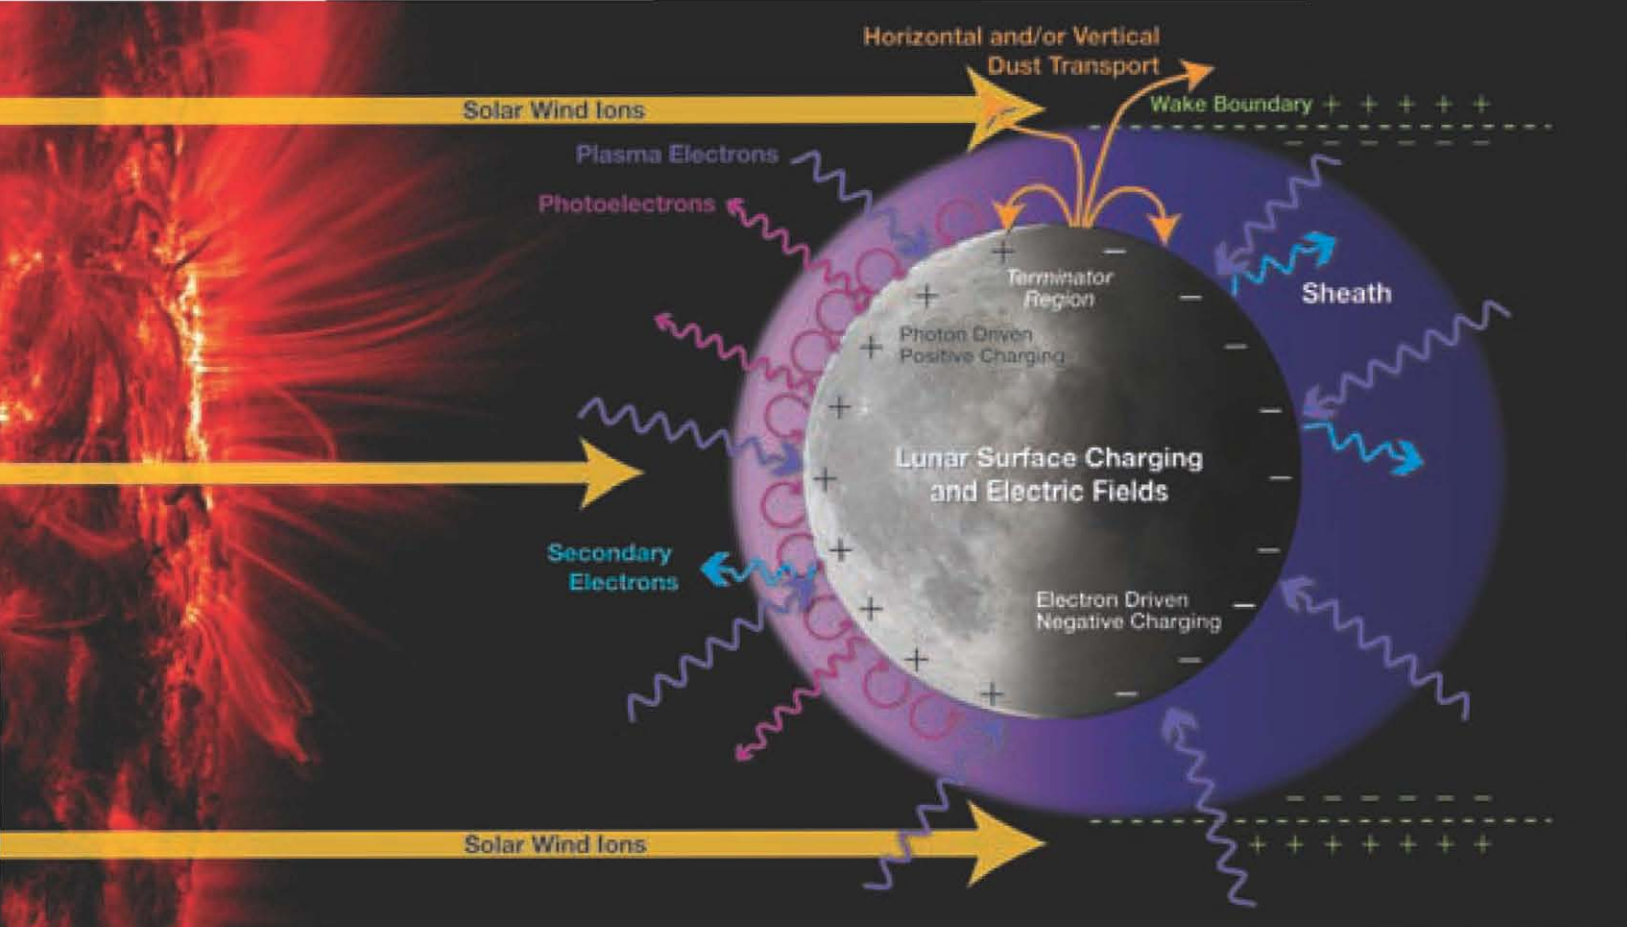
Horizontal and/or Vertical Dust Transport

Solar Wind Ions

Wake Boundary + + + + +

Plasma Electrons

Photoelectrons

Terminator Region

Sheath

Photon Driven Positive Charging

Lunar Surface Charging and Electric Fields

Secondary Electrons

Electron Driven Negative Charging

Solar Wind Ions

+ + + + + + +